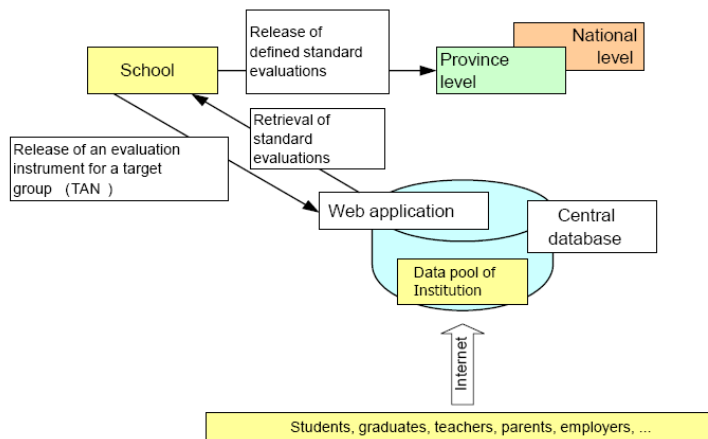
School

Release of defined standard evaluations

National level

Province level

Retrieval of standard evaluations

Release of an evaluation instrument for a target group (TAN)

Web application

Central database

Data pool of Institution

Internet

Students, graduates, teachers, parents, employers, ...